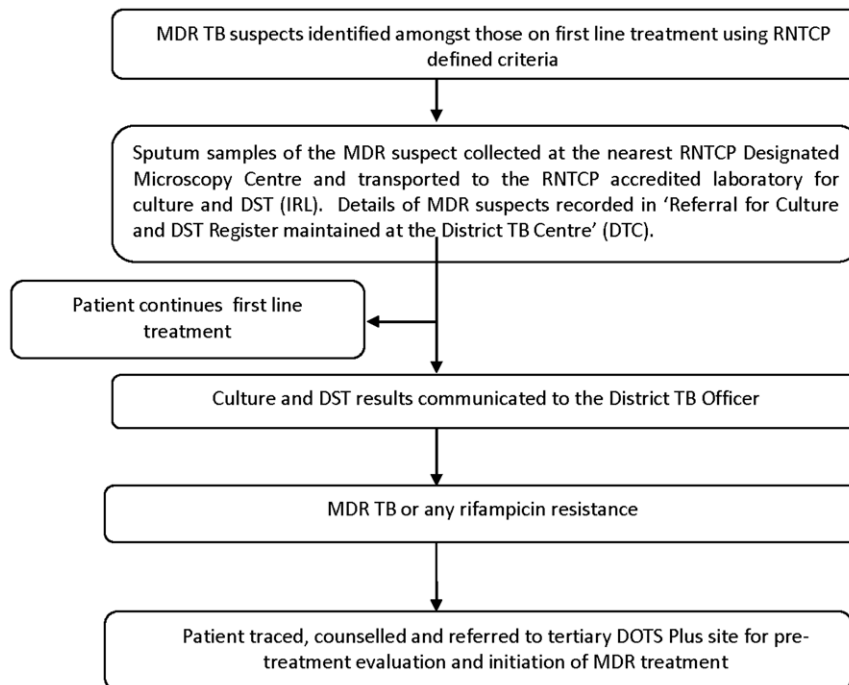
MDR TB suspects identified amongst those on first line treatment using RNTCP defined criteria

Sputum samples of the MDR suspect collected at the nearest RNTCP Designated Microscopy Centre and transported to the RNTCP accredited laboratory for culture and DST (IRL). Details of MDR suspects recorded in 'Referral for Culture and DST Register maintained at the District TB Centre' (DTC).

Patient continues first line treatment

Culture and DST results communicated to the District TB Officer

MDR TB or any rifampicin resistance

Patient traced, counselled and referred to tertiary DOTS Plus site for pre-treatment evaluation and initiation of MDR treatment